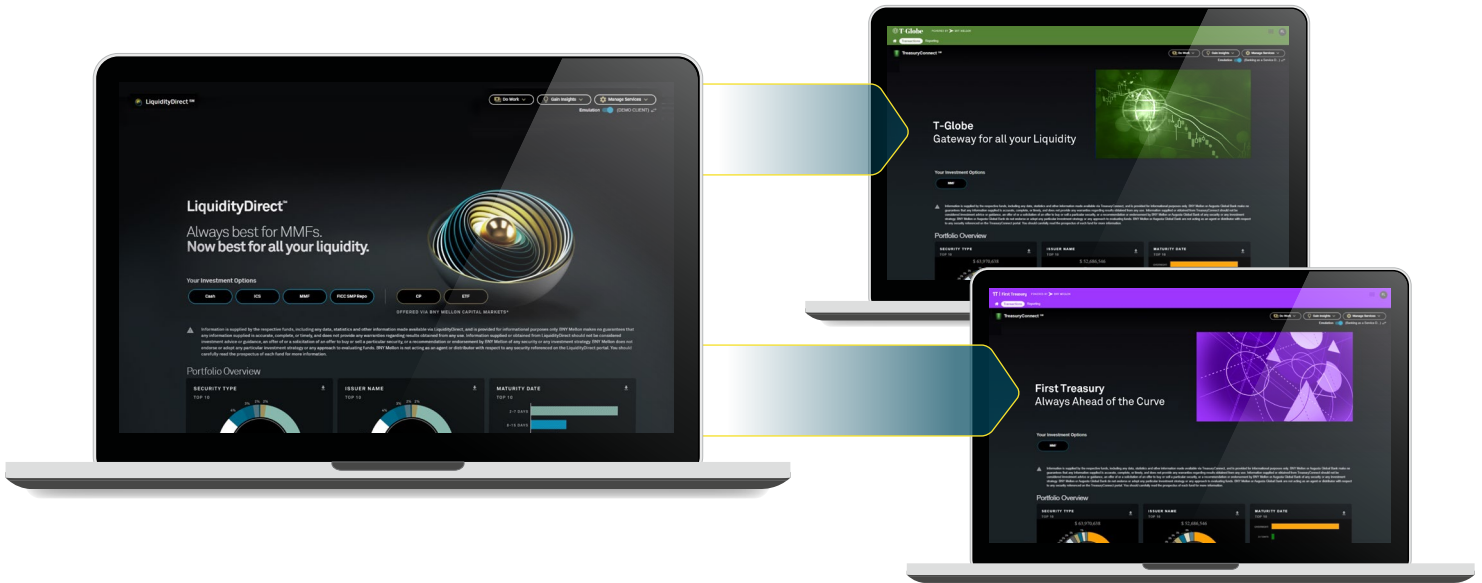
LiquidityDirect℠

Do Work
Gain Insights
Manage Services

Simulation (DEMO CLIENT)

LiquidityDirect℠

Always best for MMFs.
Now best for all your liquidity.

Your Investment Options

Cash
ICS
MMF
FICC SMP Repo
CP
ETF

OFFERED VIA BNY MELLON CAPITAL MARKETS*

Information is supplied by the respective funds, including any data, statistics and other information made available via LiquidityDirect, and is provided for informational purposes only. BNY Mellon makes no guarantees that any information supplied is accurate, complete, or timely, and does not provide any warranties regarding results obtained from any use. Information supplied or obtained from LiquidityDirect should not be considered investment advice or guidance, an offer of or a solicitation of an offer to buy or sell a particular security, or a recommendation or endorsement by BNY Mellon of any security or any investment strategy. BNY Mellon does not endorse or adopt any particular investment strategy or any approach to evaluating funds. BNY Mellon is not acting as an agent or distributor with respect to any security referenced on the LiquidityDirect portal. You should carefully read the prospectus of each fund for more information.

Portfolio Overview

SECURITY TYPE
TOP 10

ISSUER NAME
TOP 10

MATURITY DATE
TOP 10

2-7 DAYS
8-15 DAYS

T-Globe

TreasuryConnect℠

Do Work
Gain Insights
Manage Services

T-Globe
Gateway for all your Liquidity

Your Investment Options

MMF

Portfolio Overview

SECURITY TYPE
ISSUER NAME
MATURITY DATE

$ 43,979,678
$ 12,686,746

First Treasury

TreasuryConnect℠

Do Work
Gain Insights
Manage Services

First Treasury
Always Ahead of the Curve

Your Investment Options

MMF

Portfolio Overview

SECURITY TYPE
TOP 10
ISSUER NAME
TOP 10
MATURITY DATE
TOP 10

$ 43,979,678
$ 12,686,746